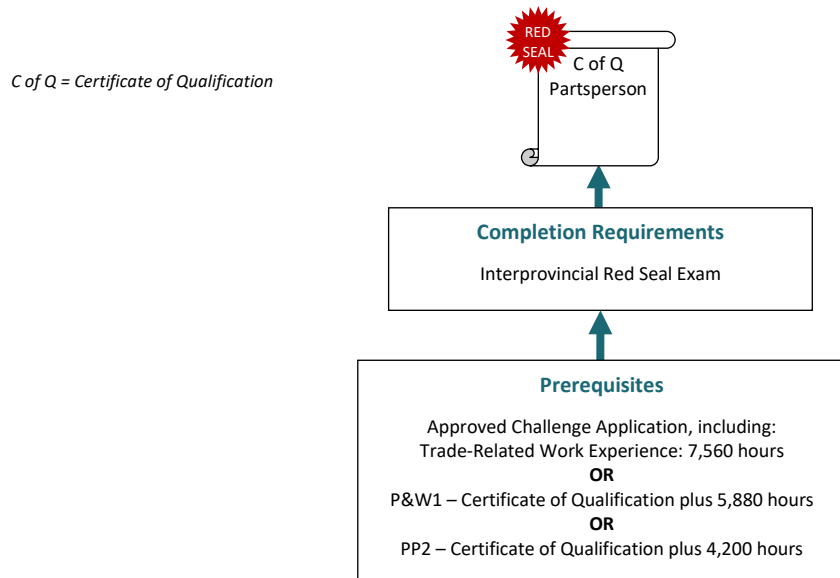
C of Q = Certificate of Qualification

RED SEAL

C of Q Partsperson

Completion Requirements

Interprovincial Red Seal Exam

Prerequisites

Approved Challenge Application, including:
Trade-Related Work Experience: 7,560 hours
OR
P&W1 – Certificate of Qualification plus 5,880 hours
OR
PP2 – Certificate of Qualification plus 4,200 hours